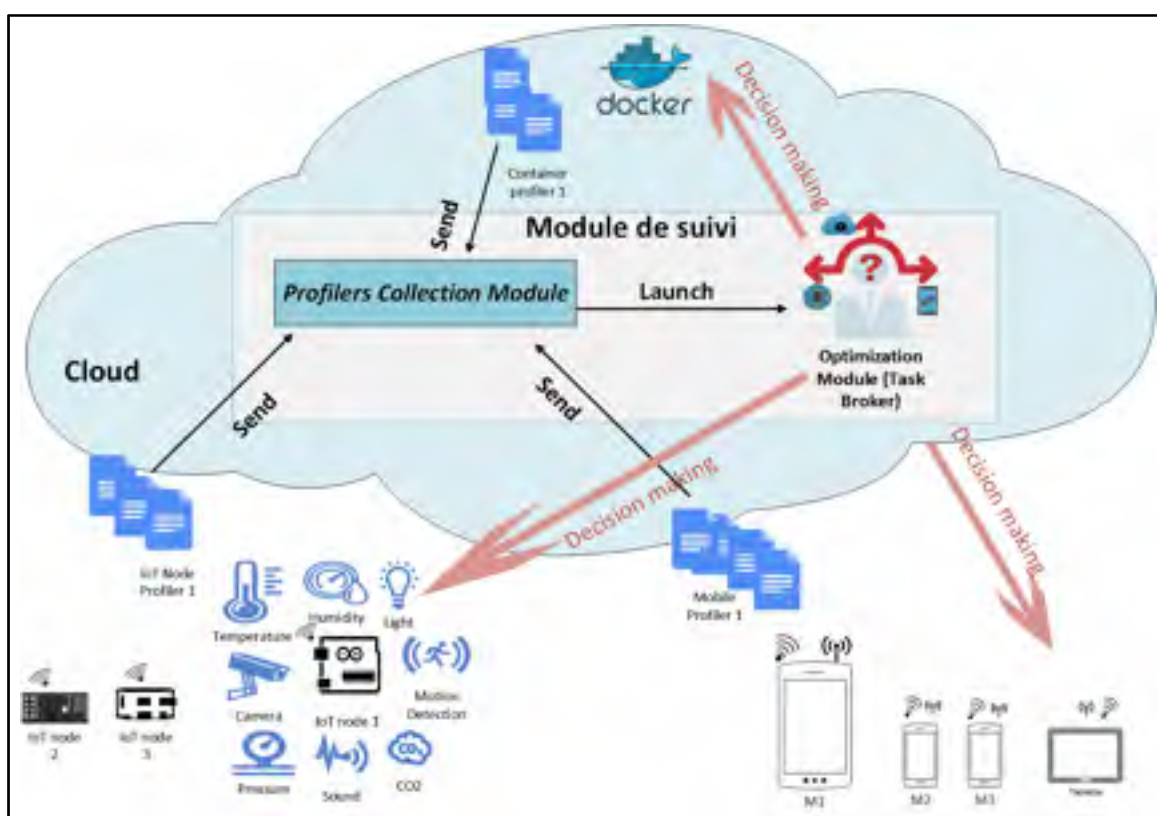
docker

Decision making

Container profiler 1

Send

Module de suivi

Profilers Collection Module

Launch

Optimization Module (Task Broker)

Cloud

Send

Send

Decision making

Decision making

IoT Node Profiler 1

Temperature

Humidity

Light

Mobile Profiler 1

Camera

IoT node 1

Motion Detection

IoT node 2

IoT node 3

Pressure

Sound

CO2

M1

M2

M3

Tablette